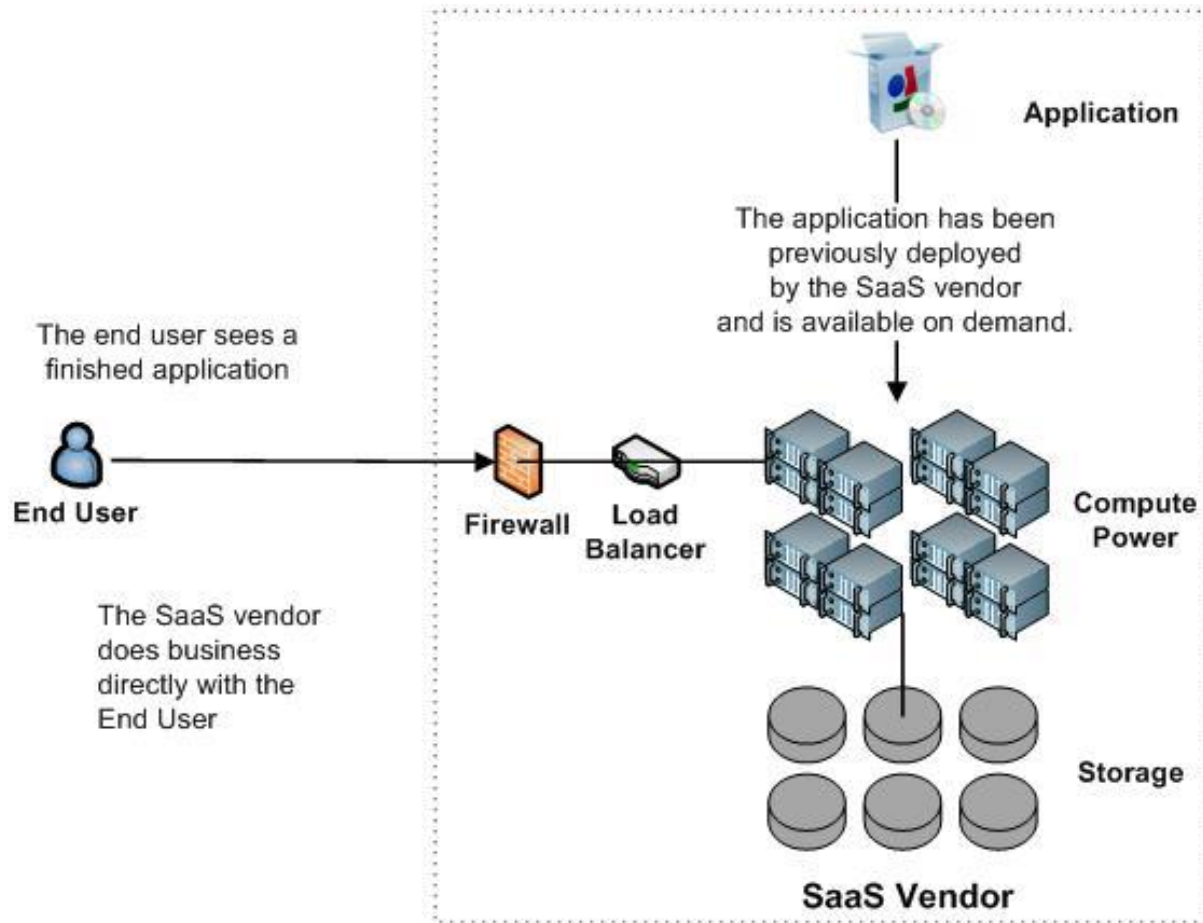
Application

The application has been previously deployed by the SaaS vendor and is available on demand.

The end user sees a finished application

End User

Firewall

Load Balancer

Compute Power

The SaaS vendor does business directly with the End User

Storage

SaaS Vendor